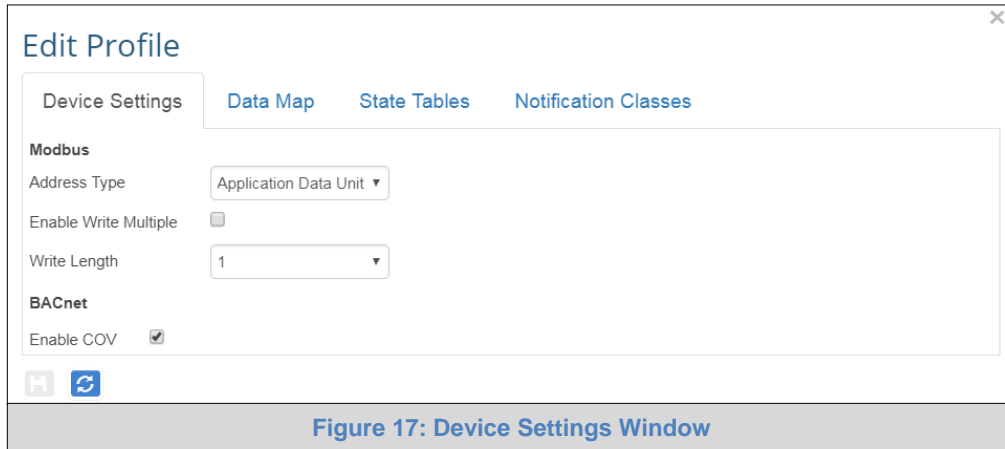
Edit Profile

Device Settings Data Map State Tables Notification Classes

Modbus

Address Type Application Data Unit

Enable Write Multiple

Write Length 1

BACnet

Enable COV

Figure 17: Device Settings Window